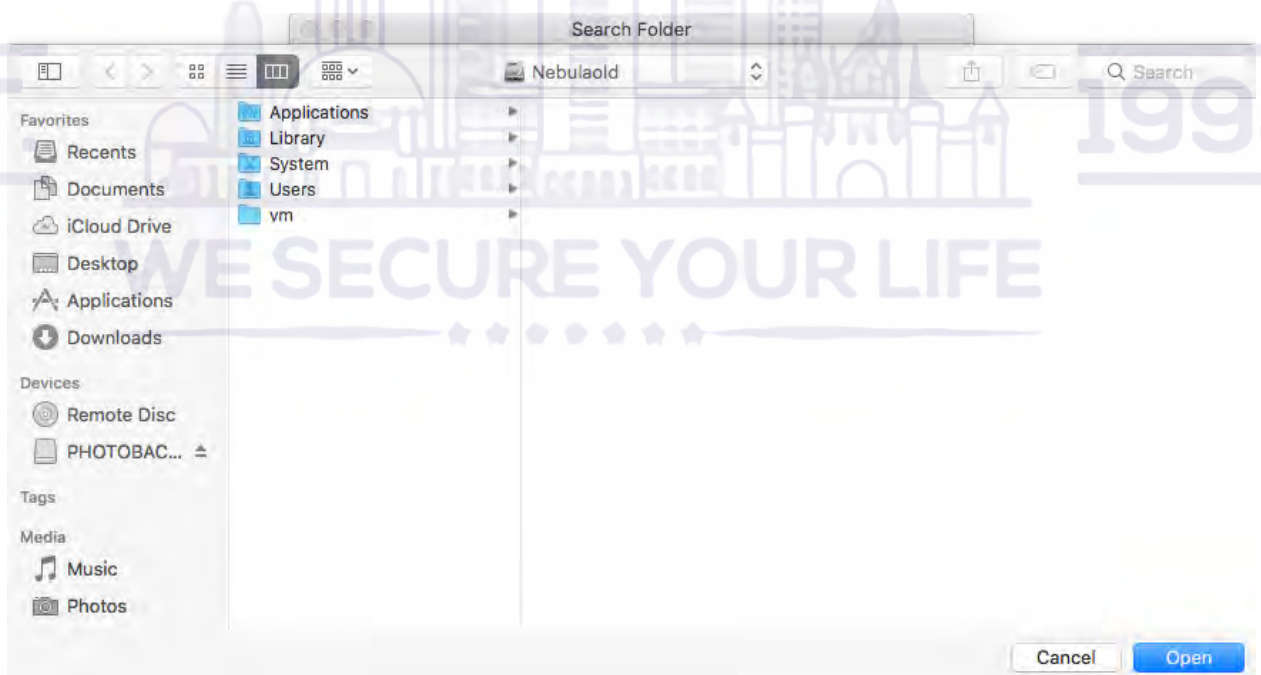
Search Folder

Nebulaold

Search

Favorites
Recents
Documents
iCloud Drive
Desktop
Applications
Downloads

Devices
Remote Disc
PHOTOBAC...

Tags

Media
Music
Photos

Applications
Library
System
Users
vm

WE SECURE YOUR LIFE

199

Cancel
Open